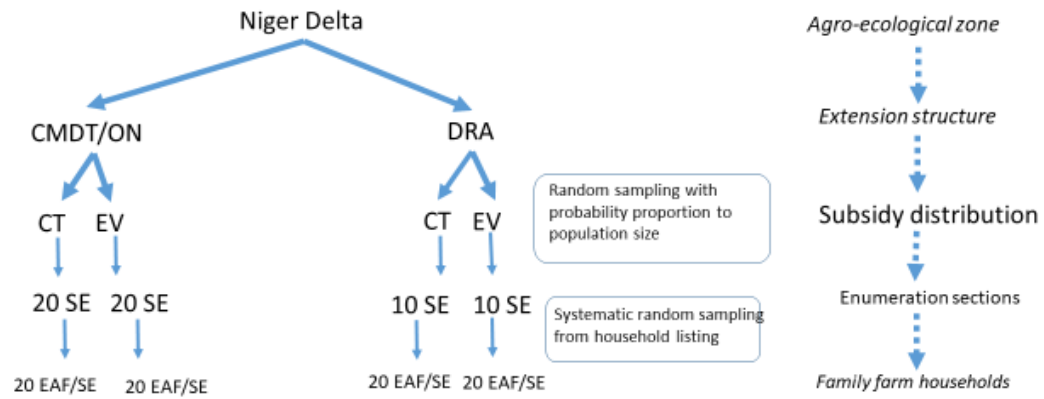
Niger Delta

CMDT/ON

CT EV

20 SE 20 SE

20 EAF/SE 20 EAF/SE

DRA

CT EV

10 SE 10 SE

20 EAF/SE 20 EAF/SE

Random sampling with probability proportion to population size

Systematic random sampling from household listing

Agro-ecological zone

Extension structure

Subsidy distribution

Enumeration sections

Family farm households